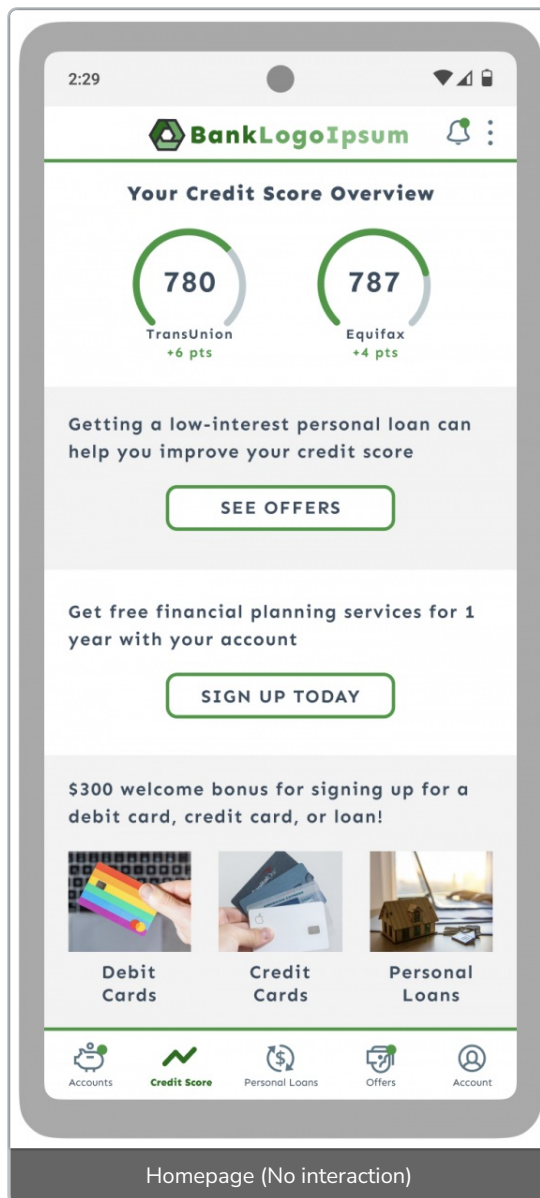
2:29

BankLogoIpsum

Your Credit Score Overview

780
TransUnion
+6 pts

787
Equifax
+4 pts

Getting a low-interest personal loan can help you improve your credit score

SEE OFFERS

Get free financial planning services for 1 year with your account

SIGN UP TODAY

$300 welcome bonus for signing up for a debit card, credit card, or loan!

Debit Cards

Credit Cards

Personal Loans

Accounts
Credit Score
Personal Loans
Offers
Account

Homepage (No interaction)